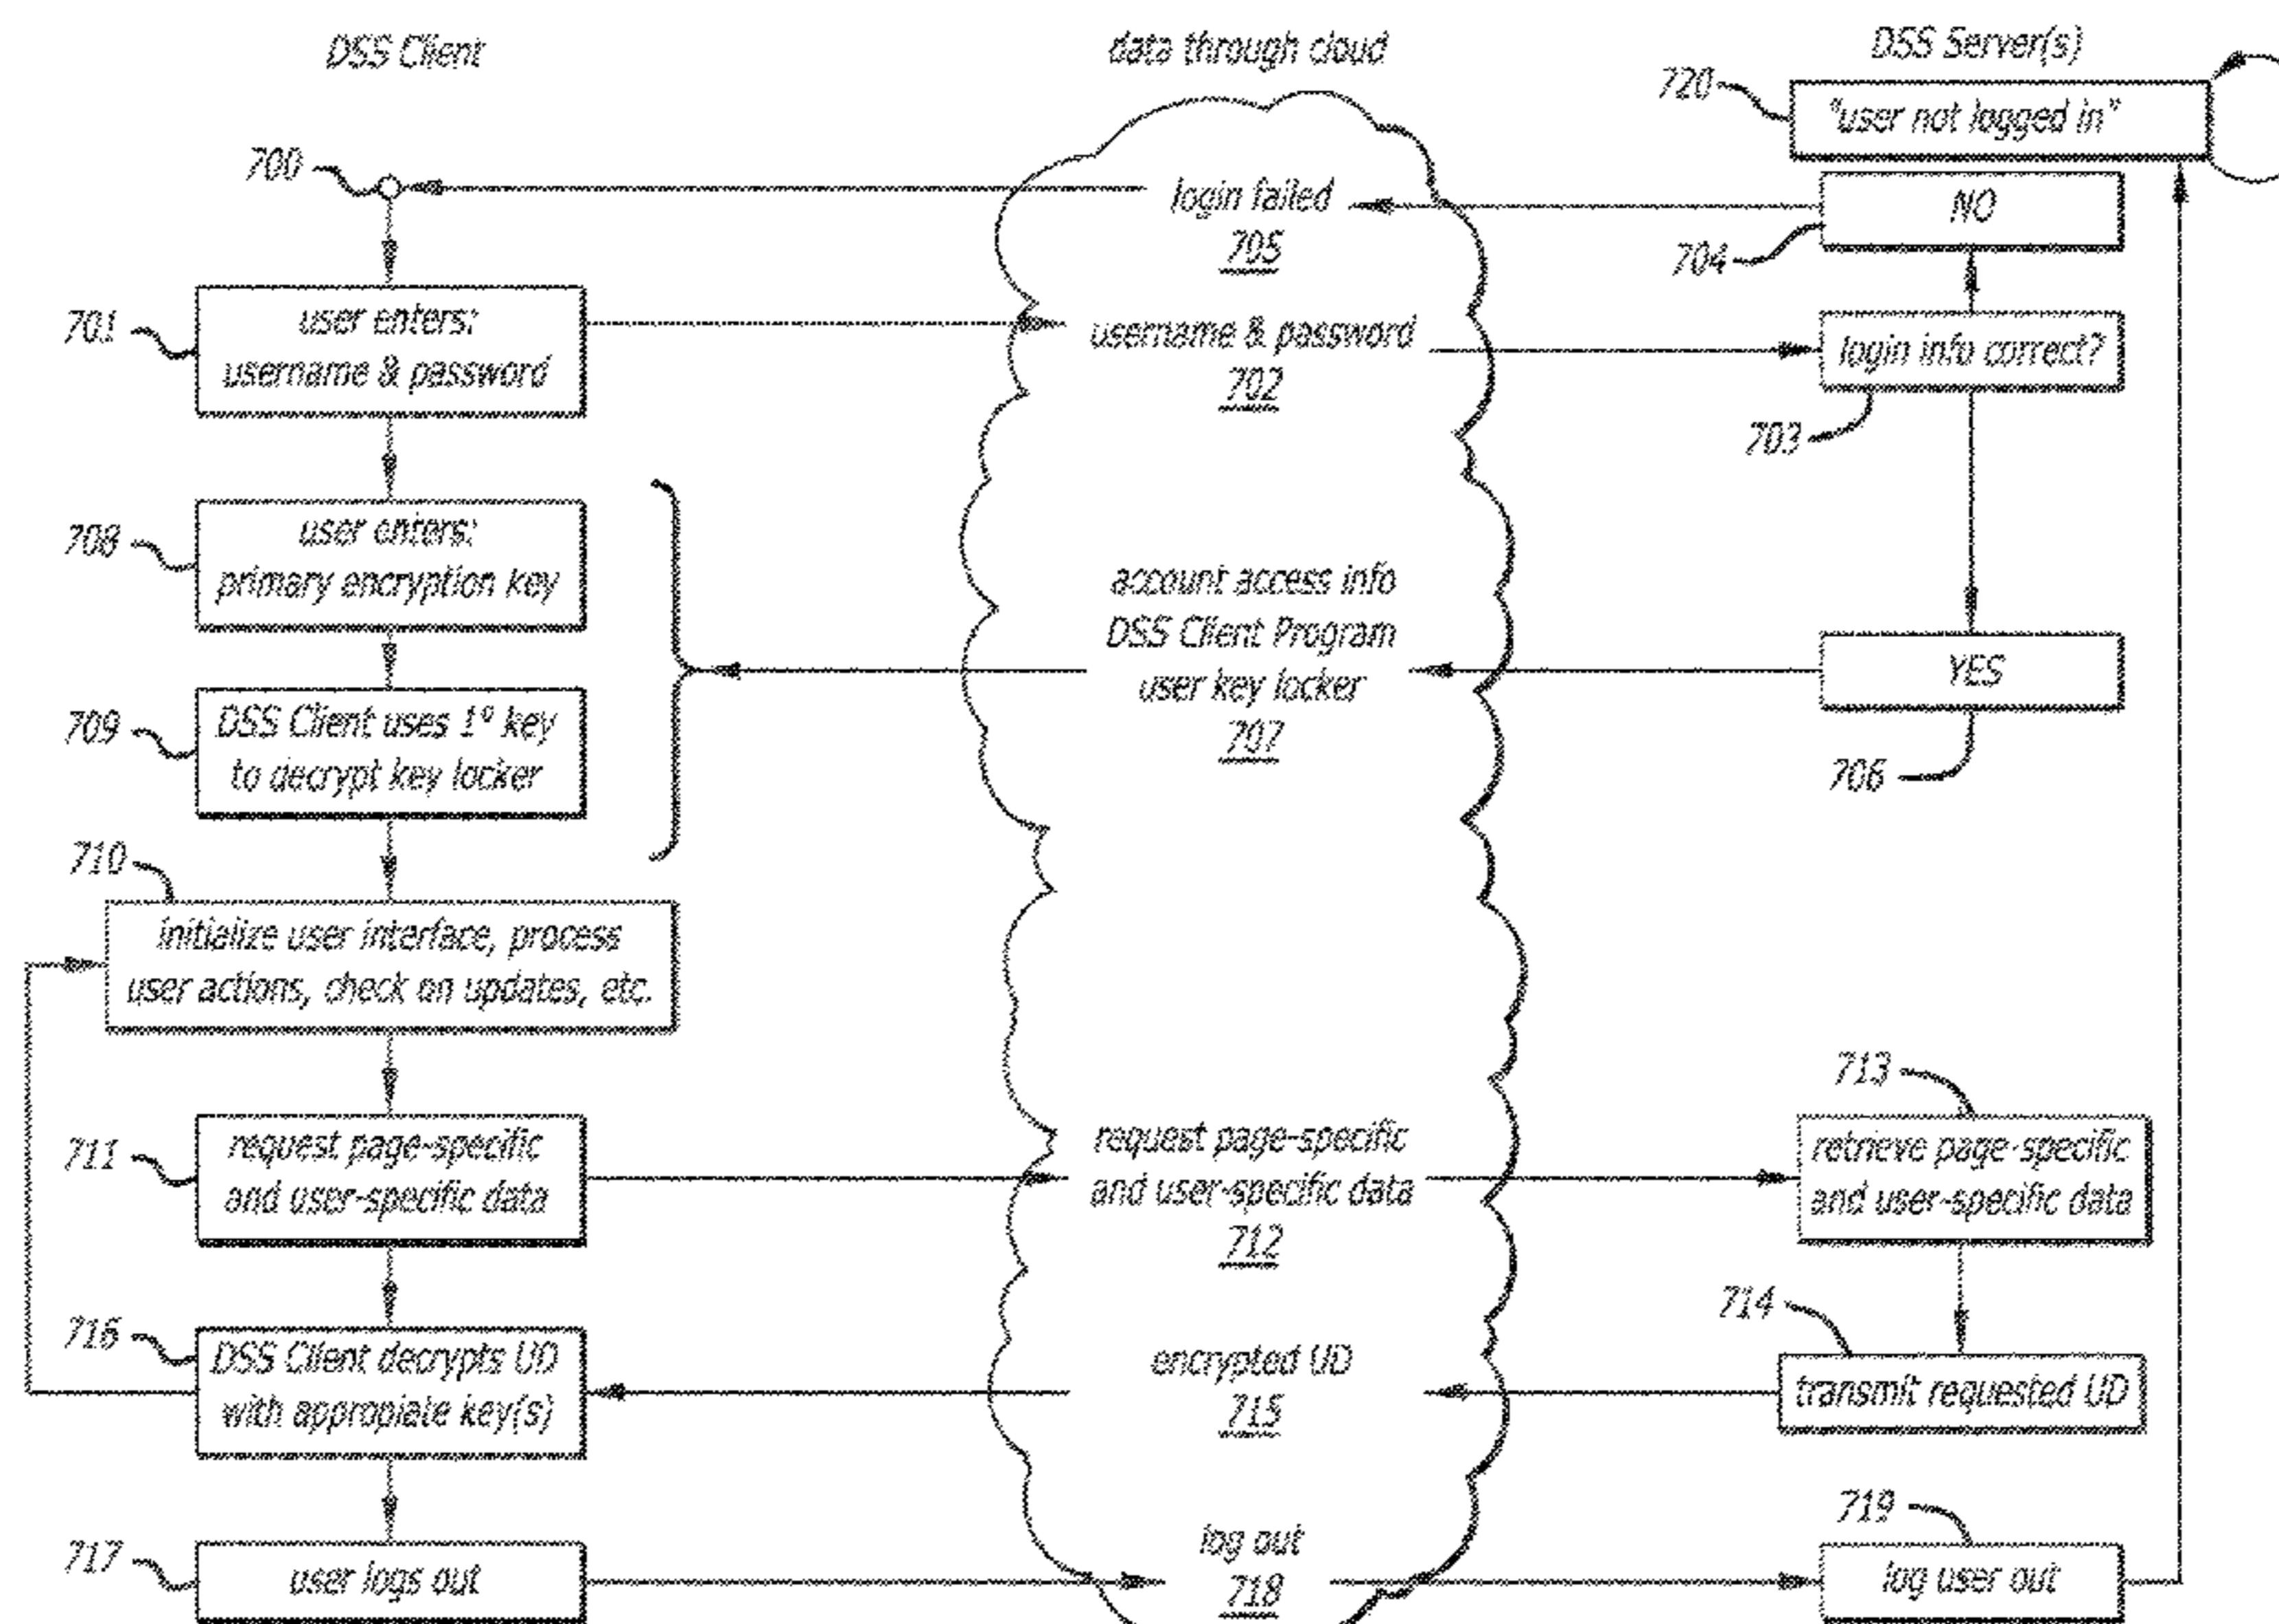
DSS Client

data through cloud

DSS Server(s)

720 "user not logged in"

700

login failed
705

NO
704

701 user enters: username & password

username & password
702

login info correct?
703

708 user enters: primary encryption key

709 DSS Client uses 1° key to decrypt key locker

account access info
DSS Client Program
user key locker
707

YES
706

710 initialize user interface, process user actions, check on updates, etc.

711 request page-specific and user-specific data

request page-specific and user-specific data
712

713 retrieve page-specific and user-specific data

716 DSS Client decrypts UD with appropiate key(s)

encrypted UD
715

714 transmit requested UD

717 user logs out

log out
718

719 log user out